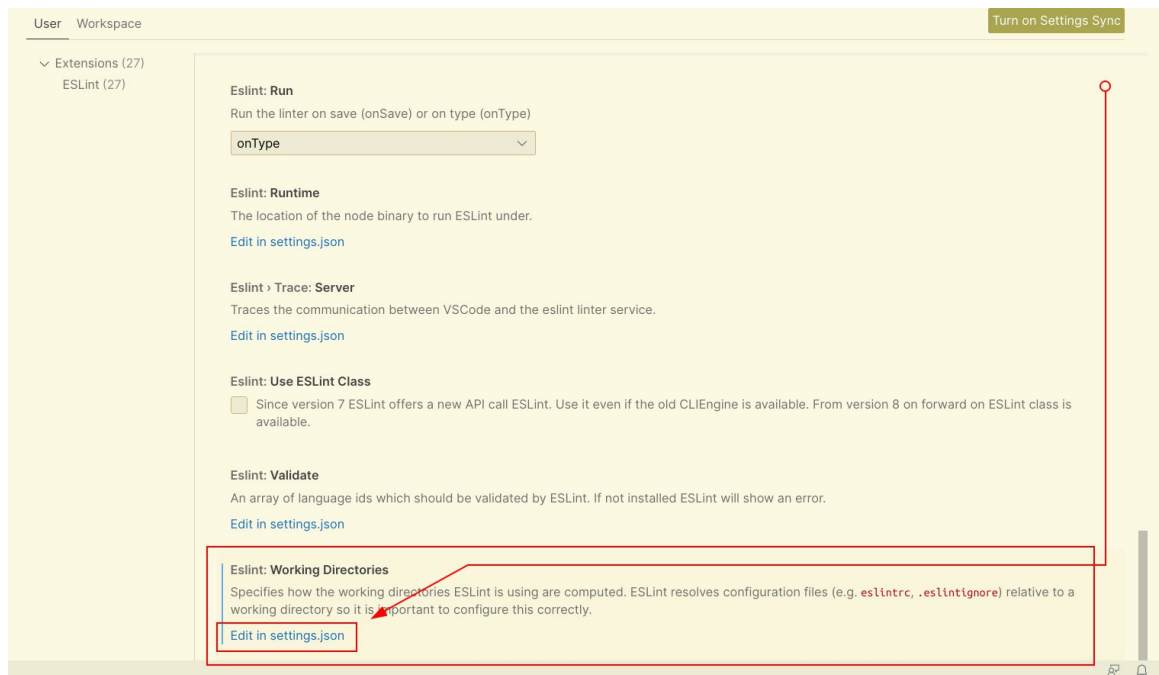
User Workspace

Turn on Settings Sync

Extensions (27)
ESLint (27)

Eslint: Run
Run the linter on save (onSave) or on type (onType)

onType

Eslint: Runtime
The location of the node binary to run ESLint under.

Edit in settings.json

Eslint › Trace: Server
Traces the communication between VSCode and the eslint linter service.

Edit in settings.json

Eslint: Use ESLint Class
Since version 7 ESLint offers a new API call ESLint. Use it even if the old CLIEngine is available. From version 8 on forward on ESLint class is available.

Eslint: Validate
An array of language ids which should be validated by ESLint. If not installed ESLint will show an error.

Edit in settings.json

Eslint: Working Directories
Specifies how the working directories ESLint is using are computed. ESLint resolves configuration files (e.g. eslintrc, .eslintignore) relative to a working directory so it is important to configure this correctly.

Edit in settings.json